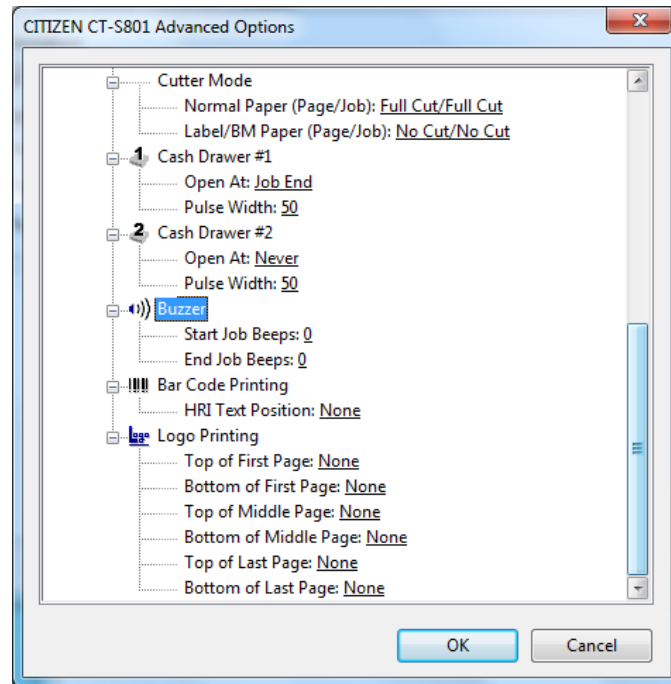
CITIZEN CT-S801 Advanced Options

Cutter Mode
Normal Paper (Page/Job): Full Cut/Full Cut
Label/BM Paper (Page/Job): No Cut/No Cut
1 Cash Drawer #1
Open At: Job End
Pulse Width: 50
2 Cash Drawer #2
Open At: Never
Pulse Width: 50
Buzzer
Start Job Beeps: 0
End Job Beeps: 0
Bar Code Printing
HRI Text Position: None
Logo Printing
Top of First Page: None
Bottom of First Page: None
Top of Middle Page: None
Bottom of Middle Page: None
Top of Last Page: None
Bottom of Last Page: None

OK
Cancel